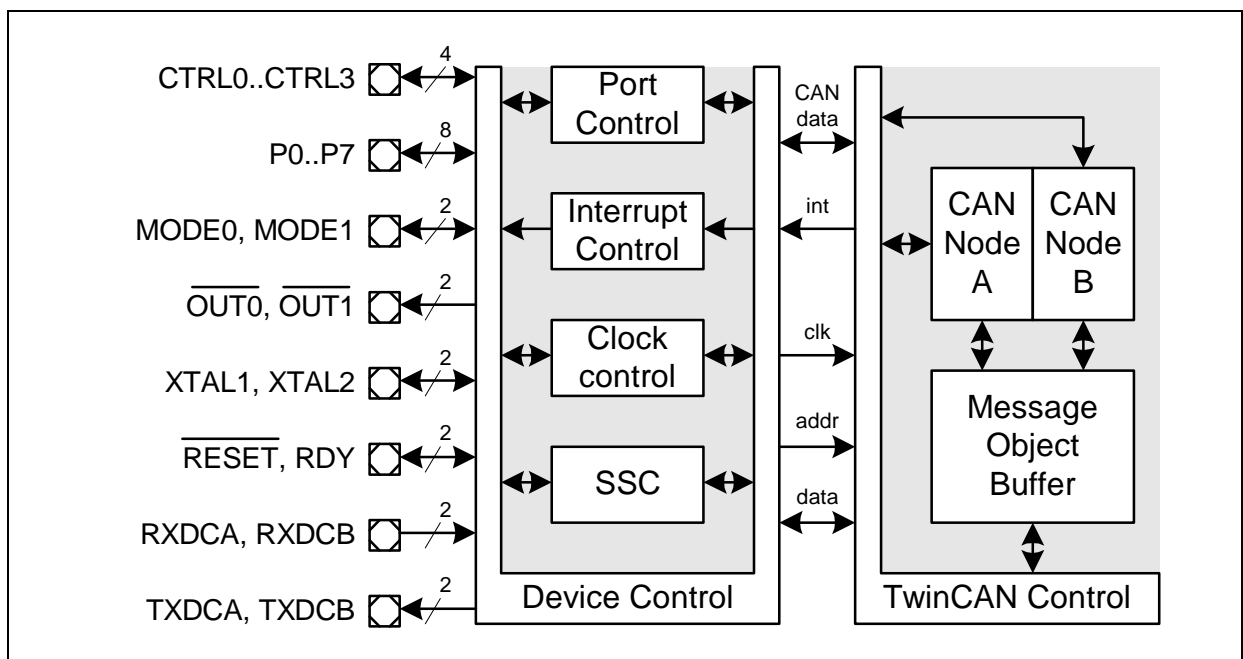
CTRL0..CTRL3
4
P0..P7
8
MODE0, MODE1
2
$\overline{\text{OUT0}}$, $\overline{\text{OUT1}}$
2
XTAL1, XTAL2
2
$\overline{\text{RESET}}$, RDY
2
RXDCA, RXDCB
2
TXDCA, TXDCB
2

Port Control
Interrupt Control
Clock control
SSC
Device Control

CAN data
int
clk
addr
data

CAN Node A
CAN Node B
Message Object Buffer
TwinCAN Control